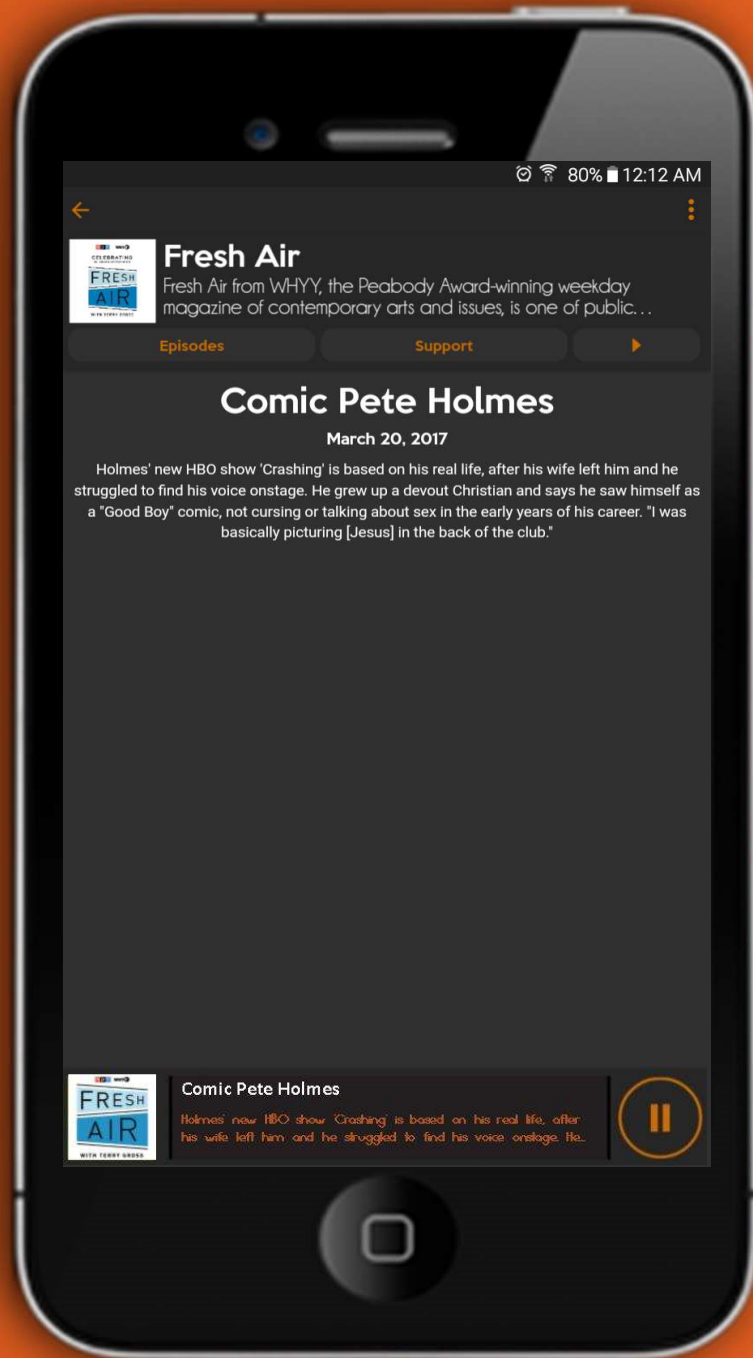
80% 12:12 AM

CELEBRATING
FRESH AIR
WITH TERRY GROSS

Fresh Air

Fresh Air from WHYY, the Peabody Award-winning weekday magazine of contemporary arts and issues, is one of public...

Episodes

Support

Comic Pete Holmes

March 20, 2017

Holmes' new HBO show 'Crashing' is based on his real life, after his wife left him and he struggled to find his voice onstage. He grew up a devout Christian and says he saw himself as a "Good Boy" comic, not cursing or talking about sex in the early years of his career. "I was basically picturing [Jesus] in the back of the club."

FRESH AIR
WITH TERRY GROSS

Comic Pete Holmes

Holmes' new HBO show 'Crashing' is based on his real life, after his wife left him and he struggled to find his voice onstage. He...